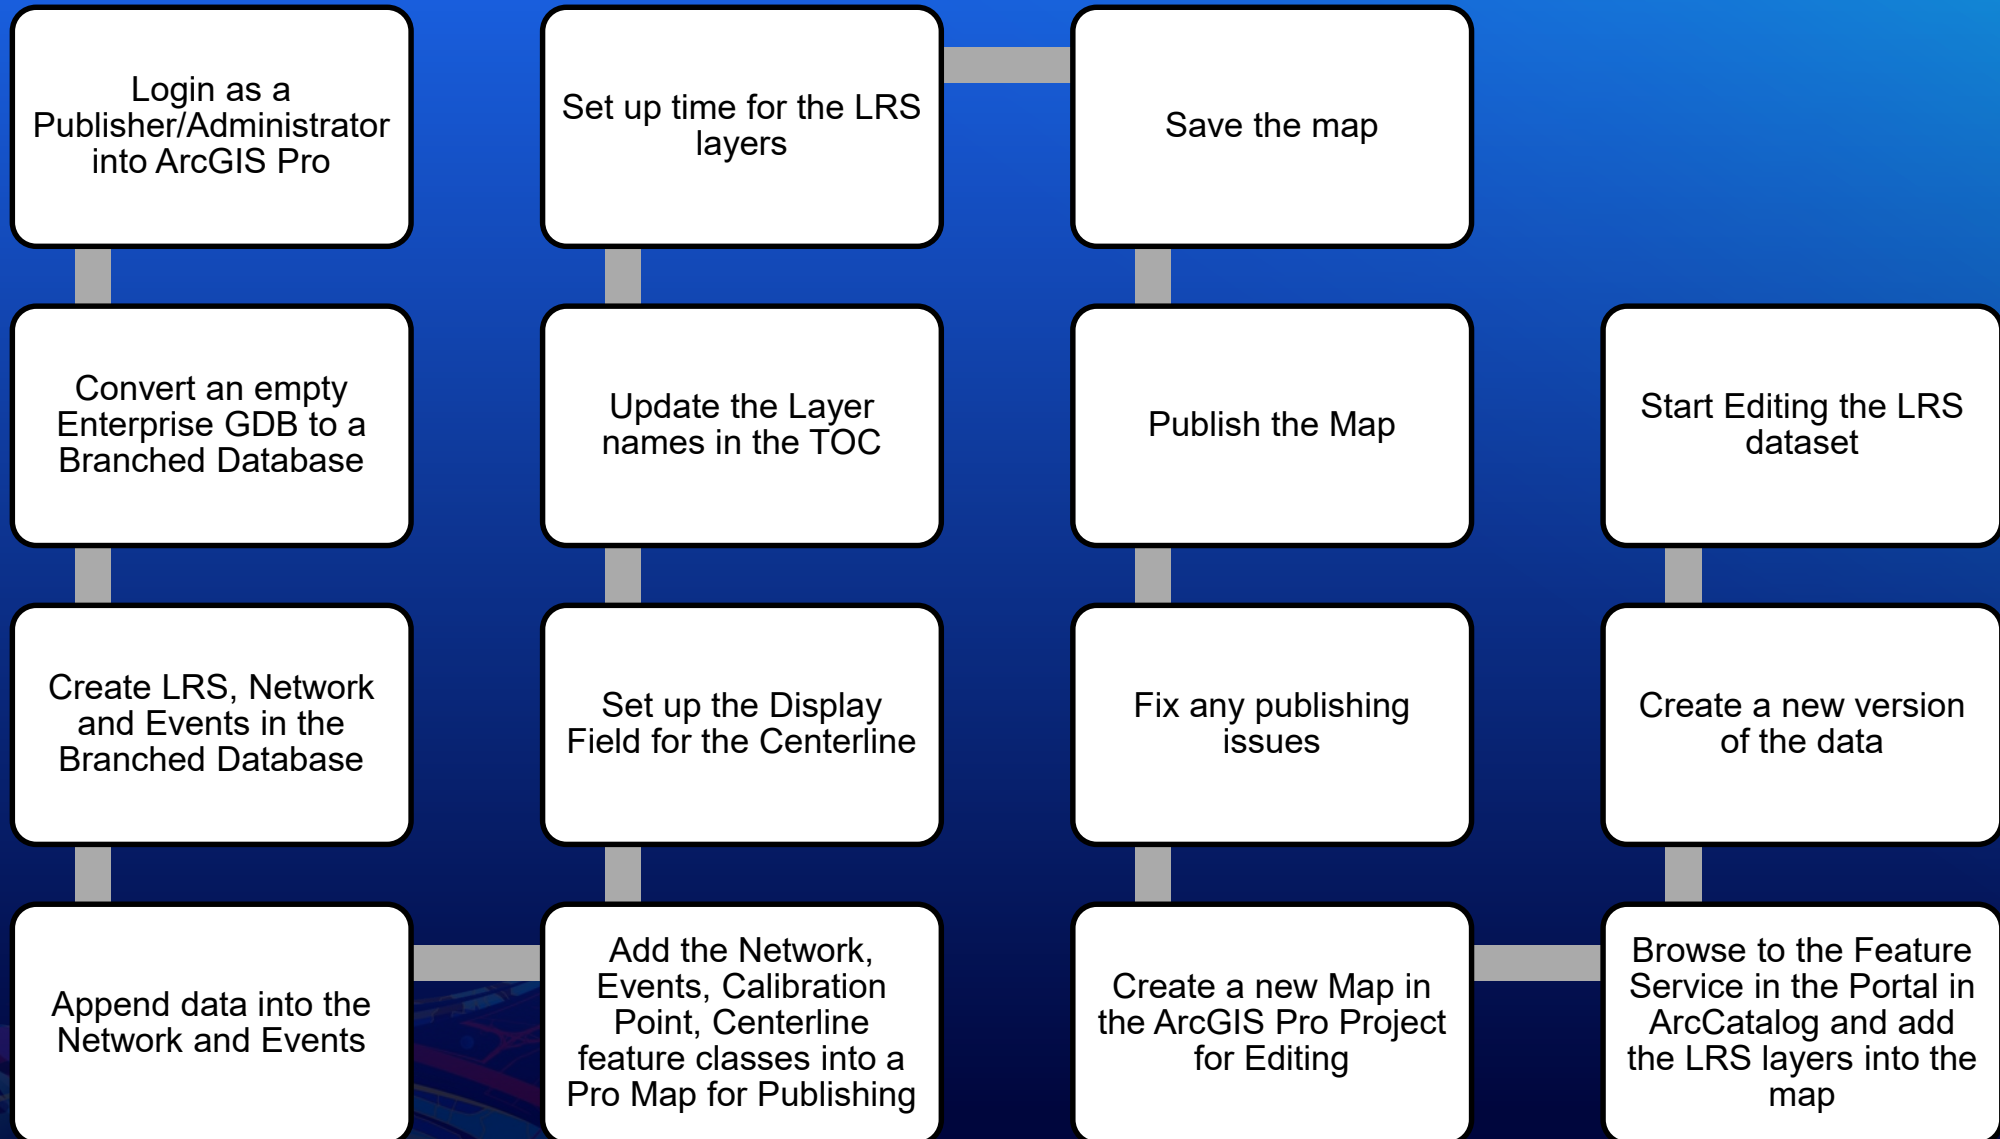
Login as a Publisher/Administrator into ArcGIS Pro

Convert an empty Enterprise GDB to a Branched Database

Create LRS, Network and Events in the Branched Database

Append data into the Network and Events

Add the Network, Events, Calibration Point, Centerline feature classes into a Pro Map for Publishing

Set up the Display Field for the Centerline

Update the Layer names in the TOC

Set up time for the LRS layers

Save the map

Publish the Map

Fix any publishing issues

Create a new Map in the ArcGIS Pro Project for Editing

Browse to the Feature Service in the Portal in ArcCatalog and add the LRS layers into the map

Create a new version of the data

Start Editing the LRS dataset